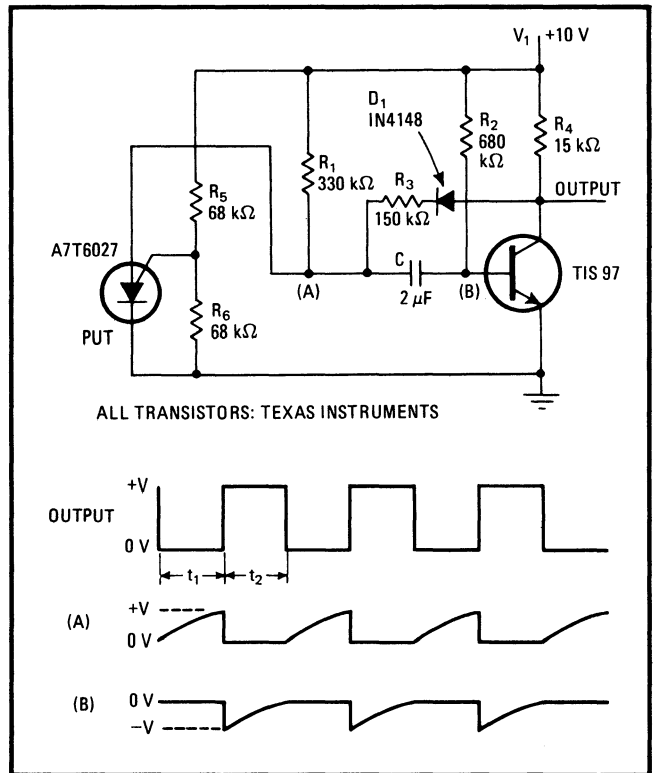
$V_1$ +10 V

$D_1$ IN4148

$R_2$ 680 k$\Omega$

$R_4$ 15 k$\Omega$

$R_1$ 330 k$\Omega$

$R_3$ 150 k$\Omega$

OUTPUT

$R_5$ 68 k$\Omega$

A7T6027

C

2 $\mu$F

(A)

(B)

TIS 97

$R_6$ 68 k$\Omega$

PUT

ALL TRANSISTORS: TEXAS INSTRUMENTS

+V

OUTPUT

0 V

$t_1$

$t_2$

+V

(A)

0 V

(B)

0 V

–V